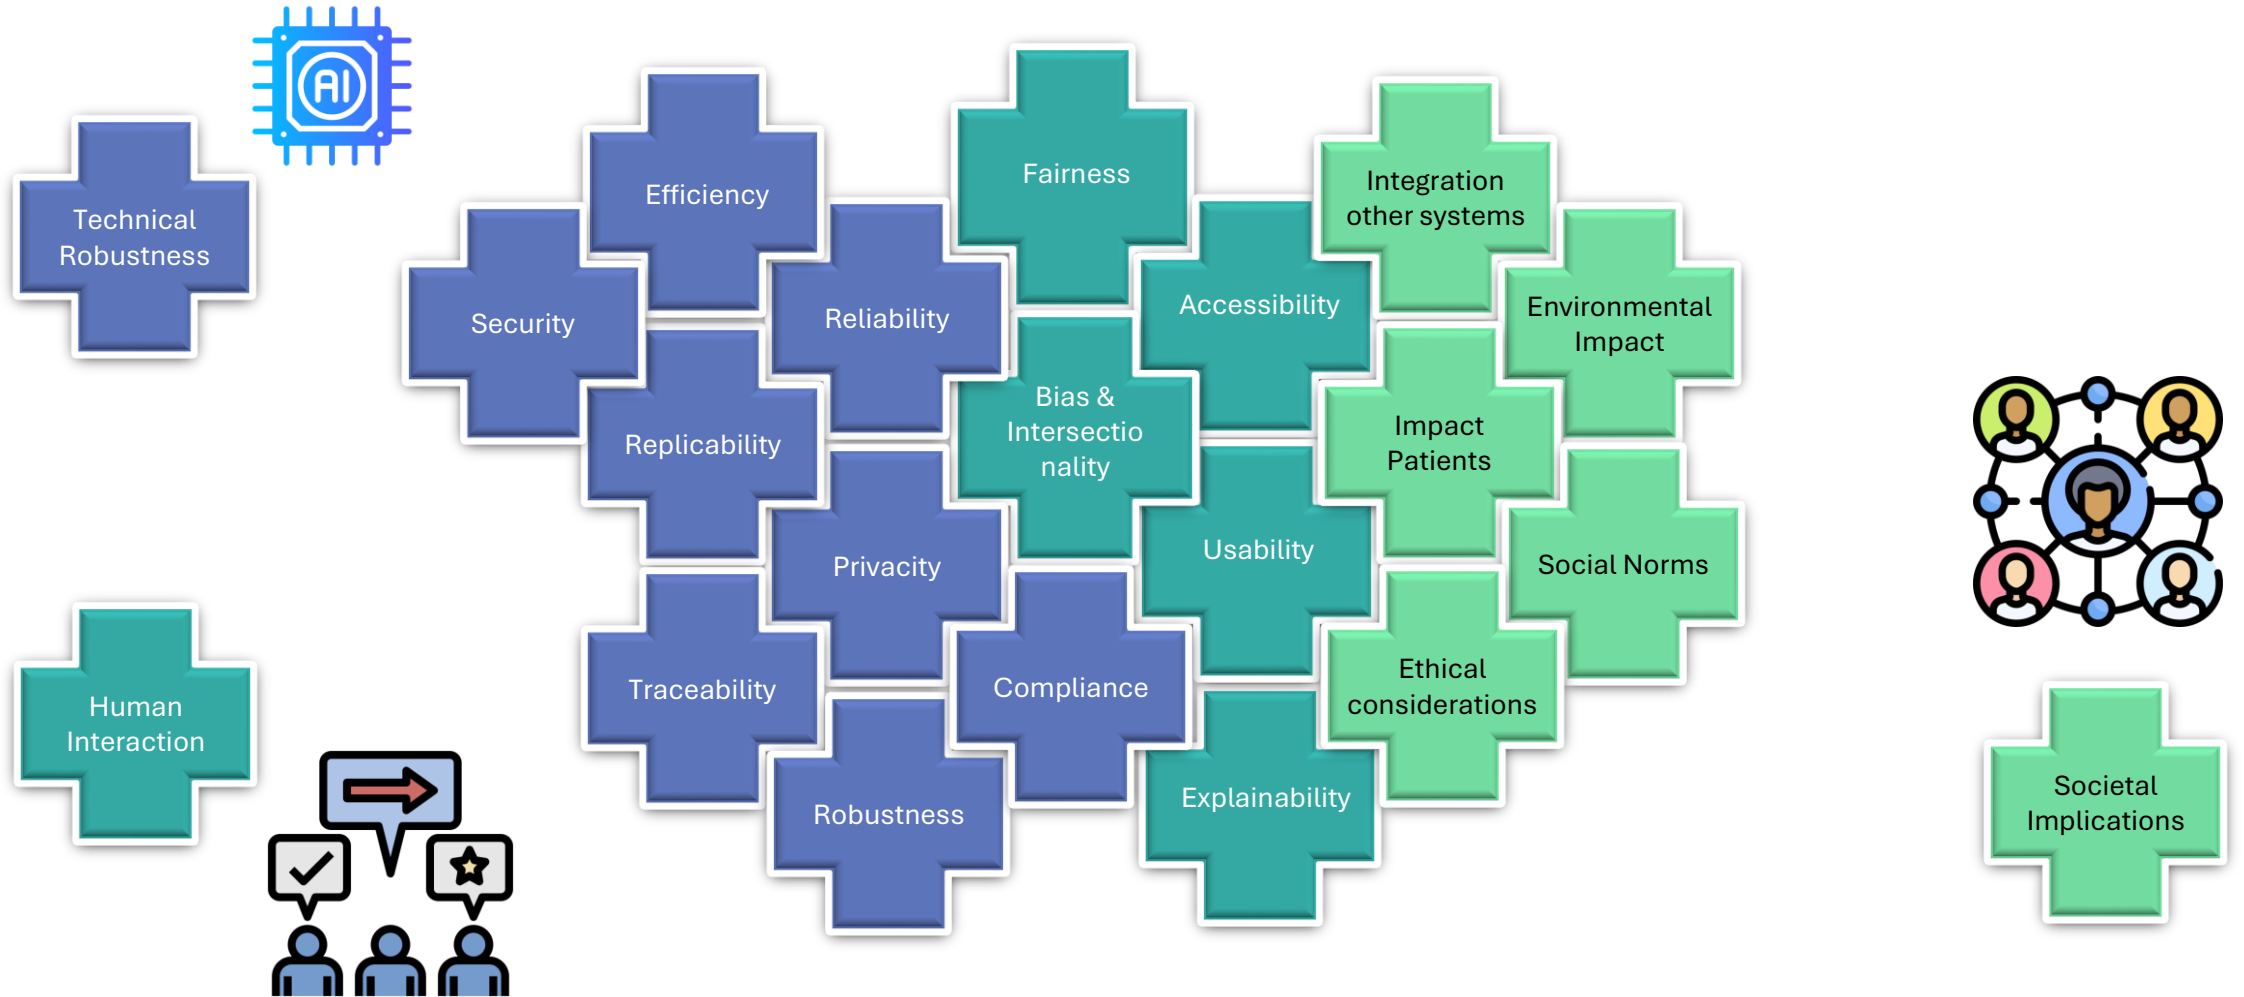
AI

Technical Robustness

Efficiency

Security

Reliability

Replicability

Privacy

Traceability

Compliance

Robustness

Fairness

Accessibility

Bias & Intersectio nality

Usability

Explainability

Integration other systems

Environmental Impact

Impact Patients

Social Norms

Ethical considerations

Human Interaction

Societal Implications